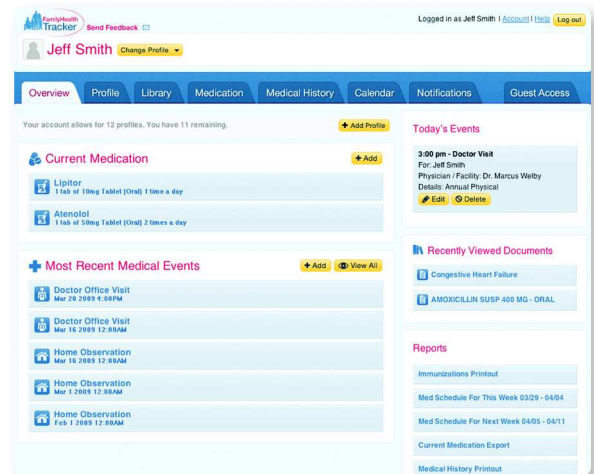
FamilyHealth Tracker Send Feedback

Logged in as Jeff Smith | Account | Help Log out

Jeff Smith Change Profile

Overview Profile Library Medication Medical History Calendar Notifications Guest Access

Your account allows for 12 profiles. You have 11 remaining.

+ Add Profile

Current Medication

+ Add

Lipitor
1 tab of 10mg Tablet (Oral) 1 time a day

Atenolol
1 tab of 50mg Tablet (Oral) 2 times a day

Most Recent Medical Events

+ Add View All

Doctor Office Visit
Mar 20 2009 4:00PM

Doctor Office Visit
Mar 16 2009 12:00AM

Home Observation
Mar 16 2009 12:00AM

Home Observation
Mar 1 2009 12:00AM

Home Observation
Feb 1 2009 12:00AM

Today's Events

3:00 pm - Doctor Visit
For: Jeff Smith
Physician / Facility: Dr. Marcus Welby
Details: Annual Physical
Edit Delete

Recently Viewed Documents

Congestive Heart Failure

AMOXICILLIN SUSP 400 MG - ORAL

Reports

Immunizations Printout

Med Schedule For This Week 03/29 - 04/04

Med Schedule For Next Week 04/05 - 04/11

Current Medication Export

Medical History Printout